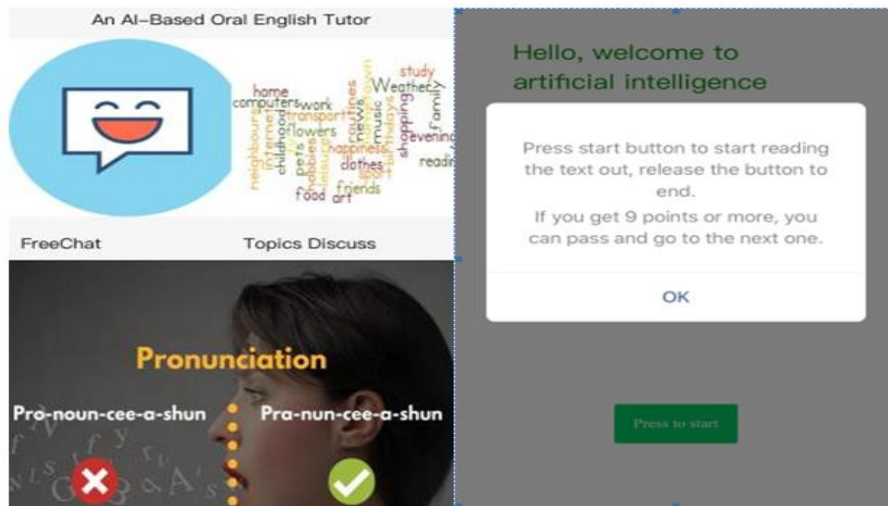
An AI-Based Oral English Tutor

home computers work transport flowers pets news music happiness holidays shopping Weather family study evening reading neighbours internet childhood hobbies clothes friends food art sport

FreeChat

Topics Discuss

Pronunciation

Pro-noun-cee-a-shun

Pra-nun-cee-a-shun

Hello, welcome to artificial intelligence

Press start button to start reading the text out, release the button to end.
If you get 9 points or more, you can pass and go to the next one.

OK

Press to start